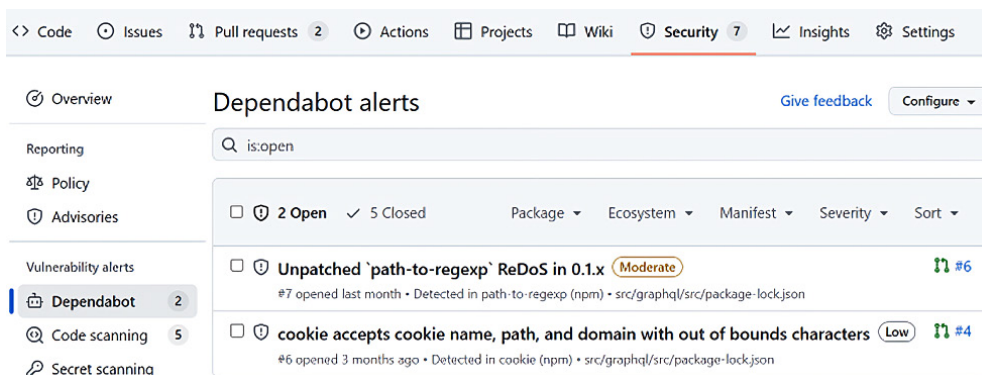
Code Issues Pull requests 2 Actions Projects Wiki Security 7 Insights Settings

Overview

Reporting

Policy

Advisories

Vulnerability alerts

Dependabot 2

Code scanning 5

Secret scanning

Dependabot alerts

Give feedback Configure

is:open

2 Open 5 Closed Package Ecosystem Manifest Severity Sort

Unpatched `path-to-regexp` ReDoS in 0.1.x Moderate #6
#7 opened last month • Detected in path-to-regexp (npm) • src/graphql/src/package-lock.json

cookie accepts cookie name, path, and domain with out of bounds characters Low #4
#6 opened 3 months ago • Detected in cookie (npm) • src/graphql/src/package-lock.json